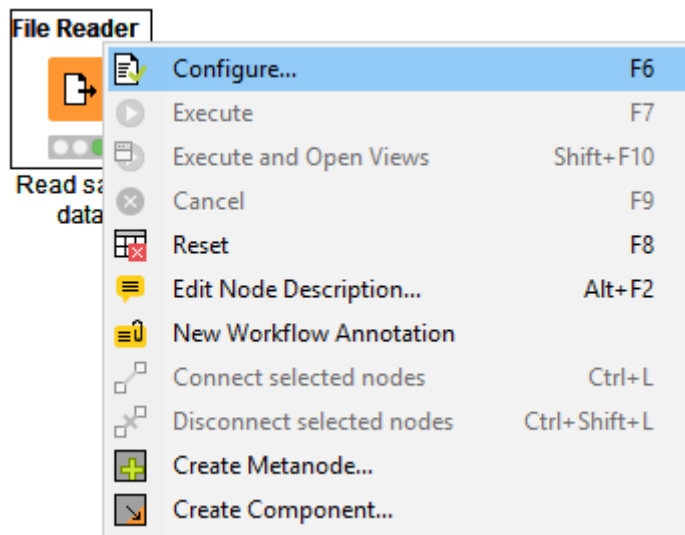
File Reader

Read sa
data

Configure... F6
Execute F7
Execute and Open Views Shift+F10
Cancel F9
Reset F8
Edit Node Description... Alt+F2
New Workflow Annotation
Connect selected nodes Ctrl+L
Disconnect selected nodes Ctrl+Shift+L
Create Metanode...
Create Component...